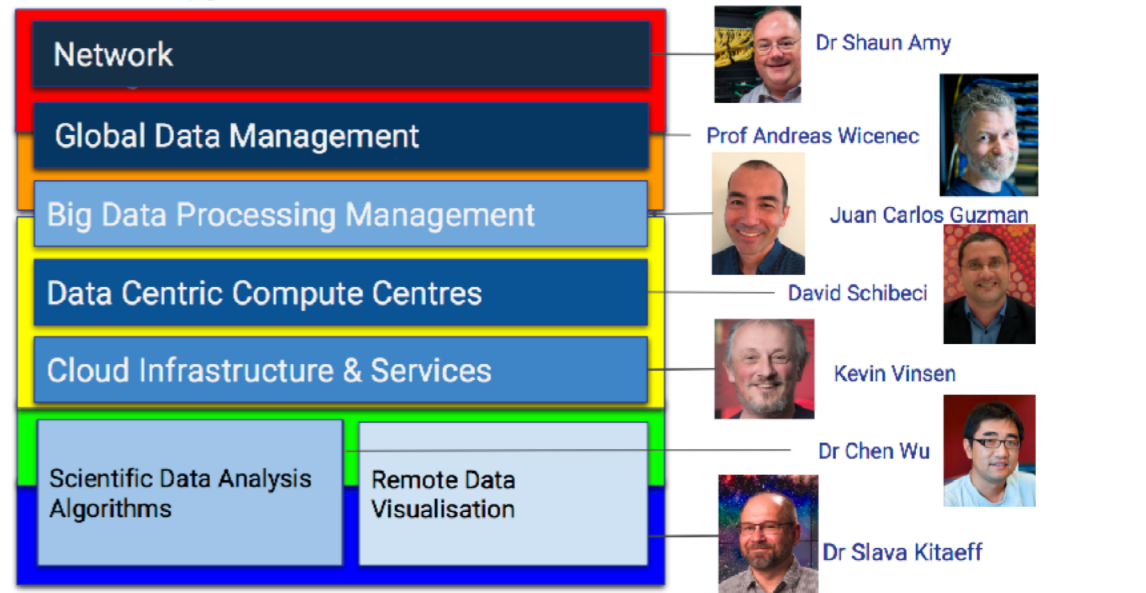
Network

Global Data Management

Big Data Processing Management

Data Centric Compute Centres

Cloud Infrastructure & Services

Scientific Data Analysis Algorithms

Remote Data Visualisation

Dr Shaun Amy

Prof Andreas Wicenec

Juan Carlos Guzman

David Schibeci

Kevin Vinsen

Dr Chen Wu

Dr Slava Kitaeff